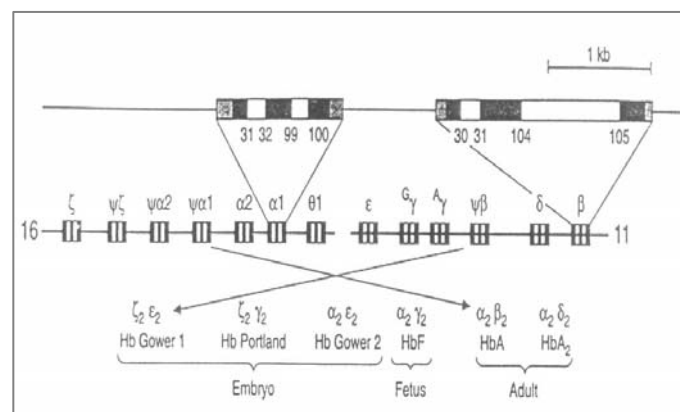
1 kb

31 32 99 100

30 31 104 105

ζ ψζ ψα2 ψα1 α2 α1 θ1

ε $^G\gamma$ $^A\gamma$ ψβ δ β

16

11

$\zeta_2\varepsilon_2$ Hb Gower 1

$\zeta_2\gamma_2$ Hb Portland

$\alpha_2\varepsilon_2$ Hb Gower 2

$\alpha_2\gamma_2$ HbF

$\alpha_2\beta_2$ HbA

$\alpha_2\delta_2$ $HbA_2$

Embryo

Fetus

Adult